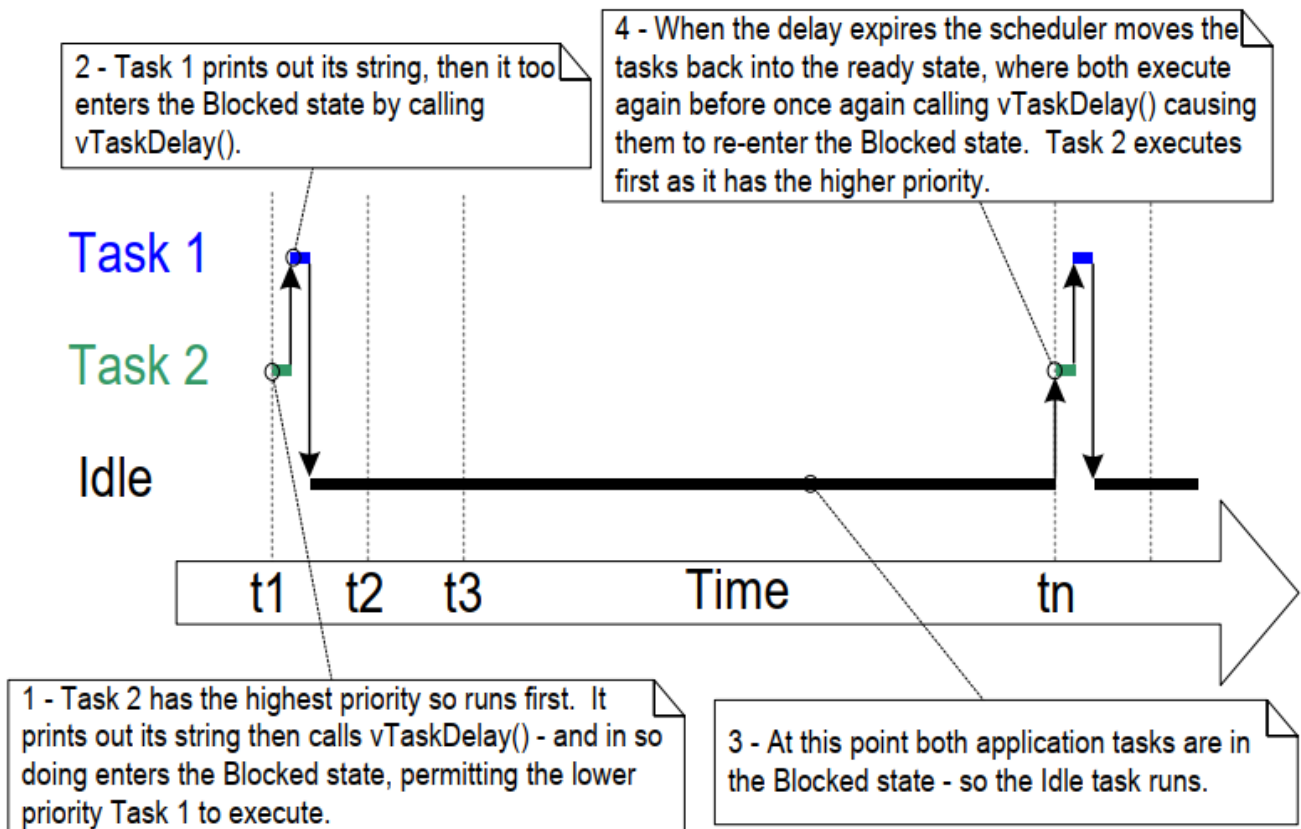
2 - Task 1 prints out its string, then it too enters the Blocked state by calling vTaskDelay().

4 - When the delay expires the scheduler moves the tasks back into the ready state, where both execute again before once again calling vTaskDelay() causing them to re-enter the Blocked state. Task 2 executes first as it has the higher priority.

Task 1

Task 2

Idle

t1

t2

t3

Time

tn

1 - Task 2 has the highest priority so runs first. It prints out its string then calls vTaskDelay() - and in so doing enters the Blocked state, permitting the lower priority Task 1 to execute.

3 - At this point both application tasks are in the Blocked state - so the Idle task runs.